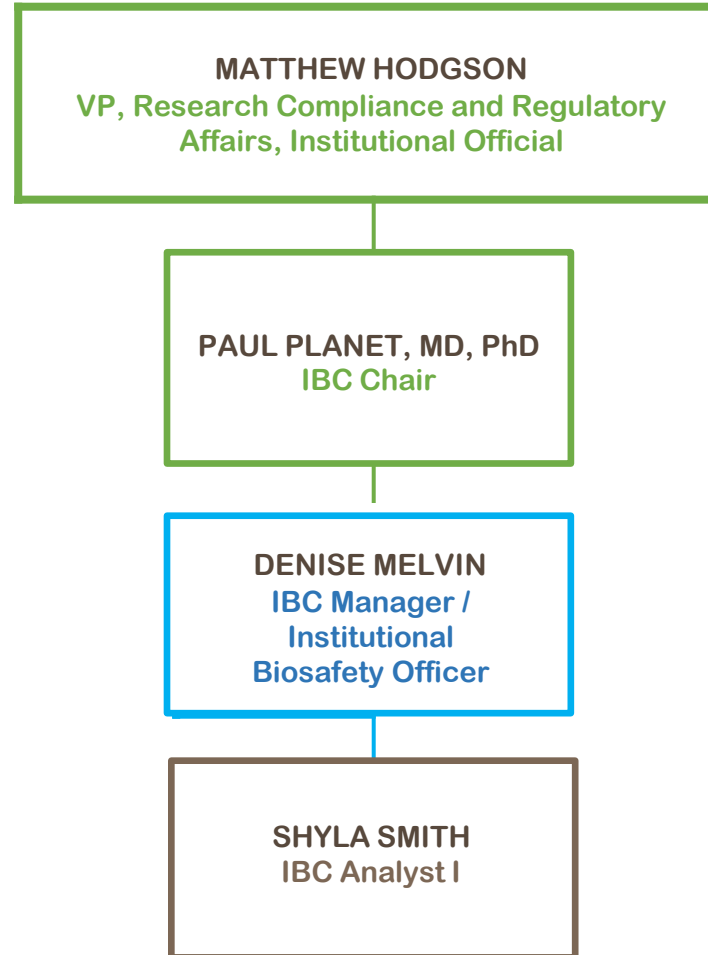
MATTHEW HODGSON
VP, Research Compliance and Regulatory Affairs, Institutional Official

PAUL PLANET, MD, PhD
IBC Chair

DENISE MELVIN
IBC Manager / Institutional Biosafety Officer

SHYLA SMITH
IBC Analyst I